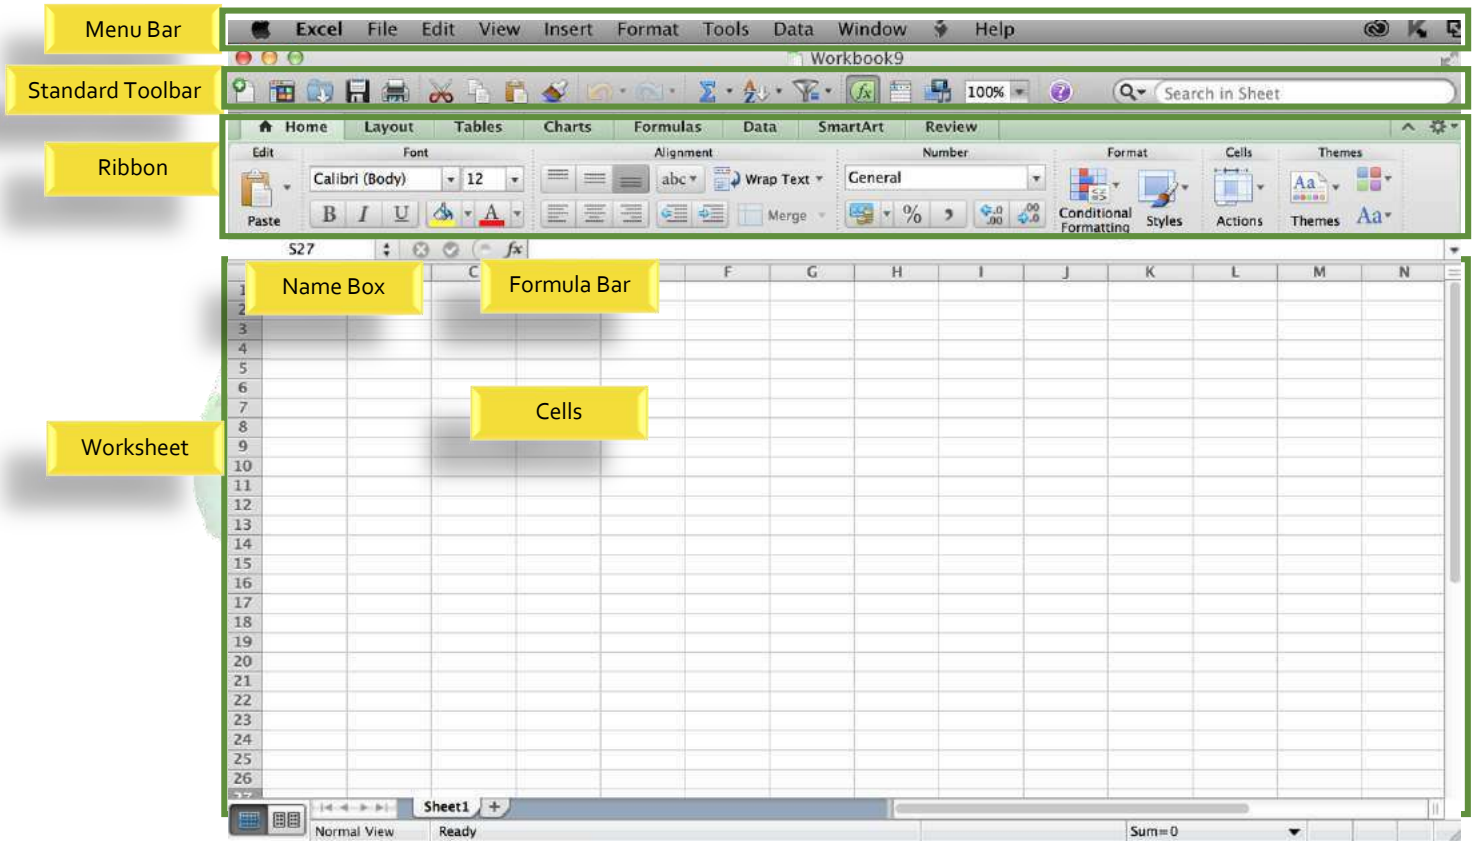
Menu Bar

Excel File Edit View Insert Format Tools Data Window Help

Workbook9

Standard Toolbar

100%

Search in Sheet

Ribbon

Home Layout Tables Charts Formulas Data SmartArt Review

Edit Font Alignment Number Format Cells Themes

Calibri (Body) 12

abc Wrap Text General

Paste B I U A Merge %

Conditional Formatting Styles Actions Themes Aa

S27

Name Box

Formula Bar

C F G H I J K L M N

1
2
3
4
5
6
7
8
9
10
11
12
13
14
15
16
17
18
19
20
21
22
23
24
25
26

Cells

Worksheet

Sheet1 +

Normal View Ready Sum=0